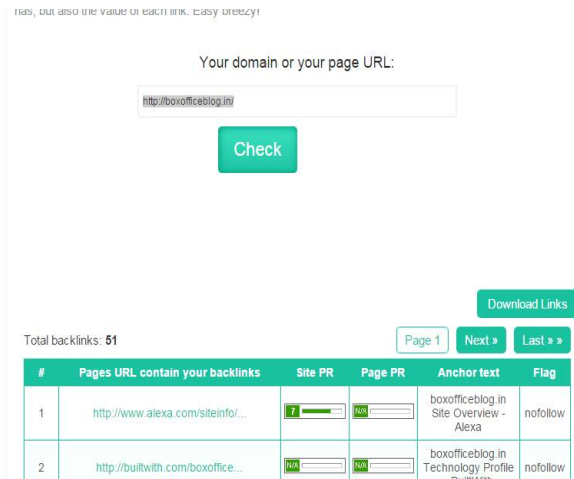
has, but also the value of each link. Easy breezy!

Your domain or your page URL:

http://boxofficeblog.in/

Check

Download Links

Total backlinks: **51**

Page 1 Next » Last » »

| # | Pages URL contain your backlinks | Site PR | Page PR | Anchor text | Flag |
|---|---|---|---|---|---|
| 1 | http://www.alexa.com/siteinfo/... | 7 | N/A | boxofficeblog.in Site Overview - Alexa | nofollow |
| 2 | http://builtwith.com/boxoffice... | N/A | N/A | boxofficeblog.in Technology Profile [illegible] | nofollow |